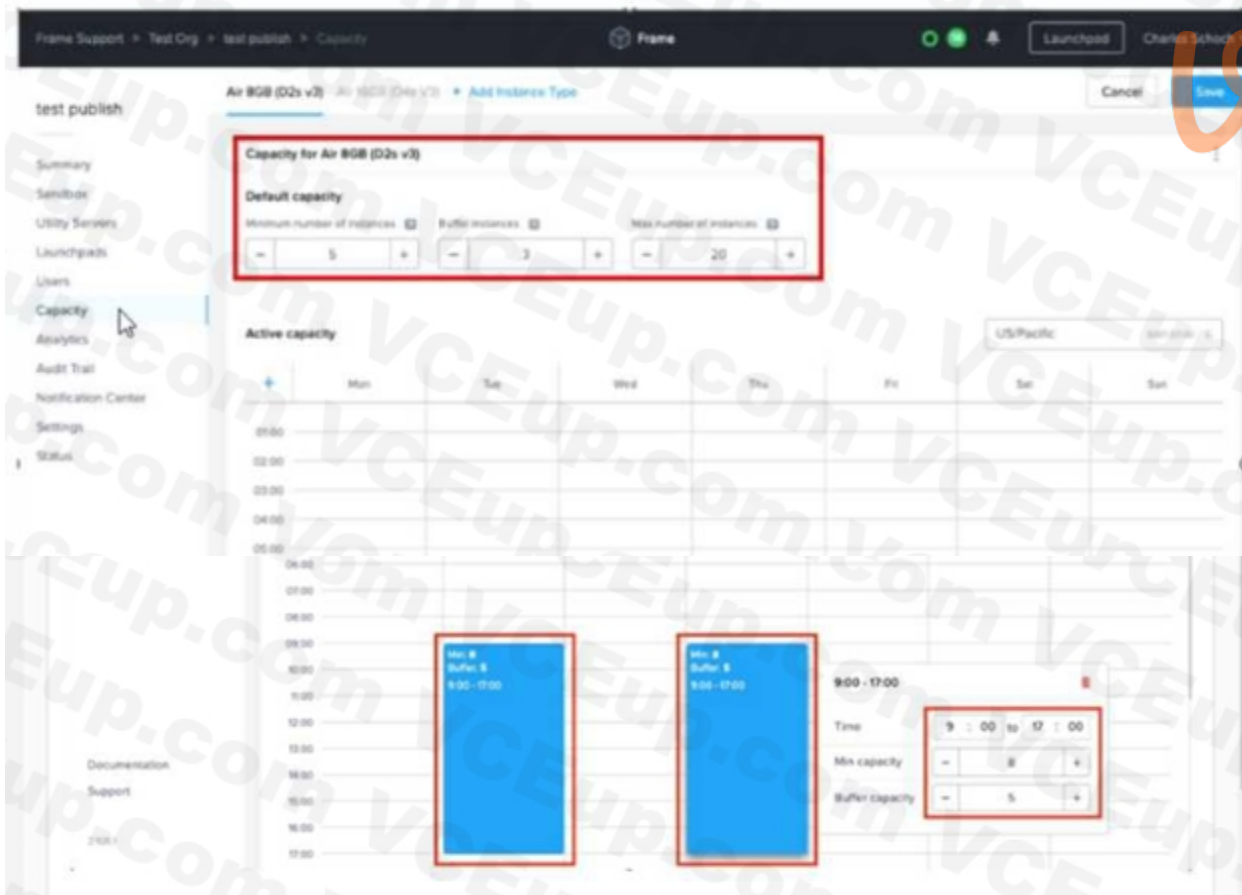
Frame Support > Test Org > test publish > Capacity

Frame

Launchpad

Charles Schoch

test publish

Air 8GB (D2s v3) Air 16GB (D4s v3) + Add Instance Type

Cancel

Save

Summary
Sandbox
Utility Servers
Launchpads
Users
Capacity
Analytics
Audit Trail
Notification Center
Settings
Status

Capacity for Air 8GB (D2s v3)

Default capacity

Minimum number of instances
− 5 +

Buffer instances
− 3 +

Max number of instances
− 20 +

Active capacity

US/Pacific

| + | Mon | Tue | Wed | Thu | Fri | Sat | Sun |
|---|---|---|---|---|---|---|---|
| 01:00 | | | | | | | |
| 02:00 | | | | | | | |
| 03:00 | | | | | | | |
| 04:00 | | | | | | | |
| 05:00 | | | | | | | |
| 06:00 | | | | | | | |
| 07:00 | | | | | | | |
| 08:00 | | | | | | | |
| 09:00 | | | | | | | |
| 10:00 | | | | | | | |
| 11:00 | | | | | | | |
| 12:00 | | | | | | | |
| 13:00 | | | | | | | |
| 14:00 | | | | | | | |
| 15:00 | | | | | | | |
| 16:00 | | | | | | | |
| 17:00 | | | | | | | |

Min: 8
Buffer: 5
9:00 - 17:00

Min: 8
Buffer: 5
9:00 - 17:00

9:00 - 17:00

Time 9 : 00 to 17 : 00

Min capacity − 8 +

Buffer capacity − 5 +

Documentation

Support

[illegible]